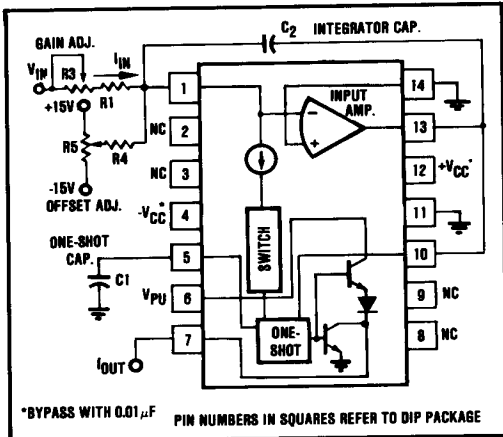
$C_2$ INTEGRATOR CAP.

GAIN ADJ.

$V_{IN}$

R3

$I_{IN}$

+15V

R1

R5

R4

-15V

OFFSET ADJ.

1

NC 2

NC 3

$-V_{CC}^*$ 4

ONE-SHOT CAP.

C1

5

$V_{PU}$ 6

$I_{OUT}$

7

INPUT AMP.

SWITCH

ONE-SHOT

14

13

12 $+V_{CC}^*$

11

10

9 NC

8 NC

*BYPASS WITH 0.01$\mu$F

PIN NUMBERS IN SQUARES REFER TO DIP PACKAGE